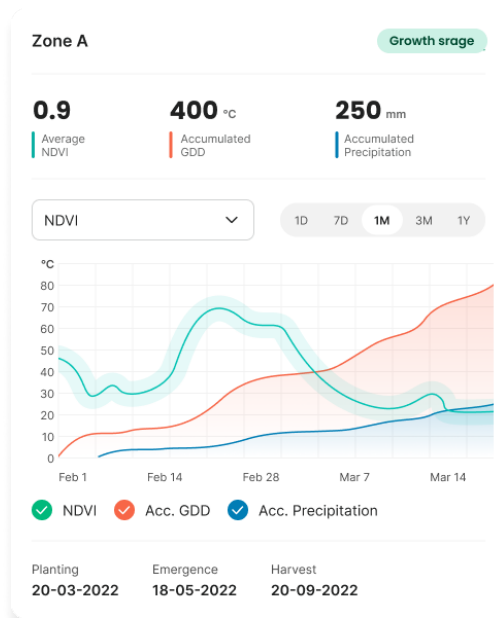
Zone A

Growth srage

0.9
Average NDVI

400 °C
Accumulated GDD

250 mm
Accumulated Precipitation

NDVI

1D 7D 1M 3M 1Y

°C
80
70
60
50
40
30
20
10
0

Feb 1 Feb 14 Feb 28 Mar 7 Mar 14

NDVI Acc. GDD Acc. Precipitation

Planting
20-03-2022

Emergence
18-05-2022

Harvest
20-09-2022